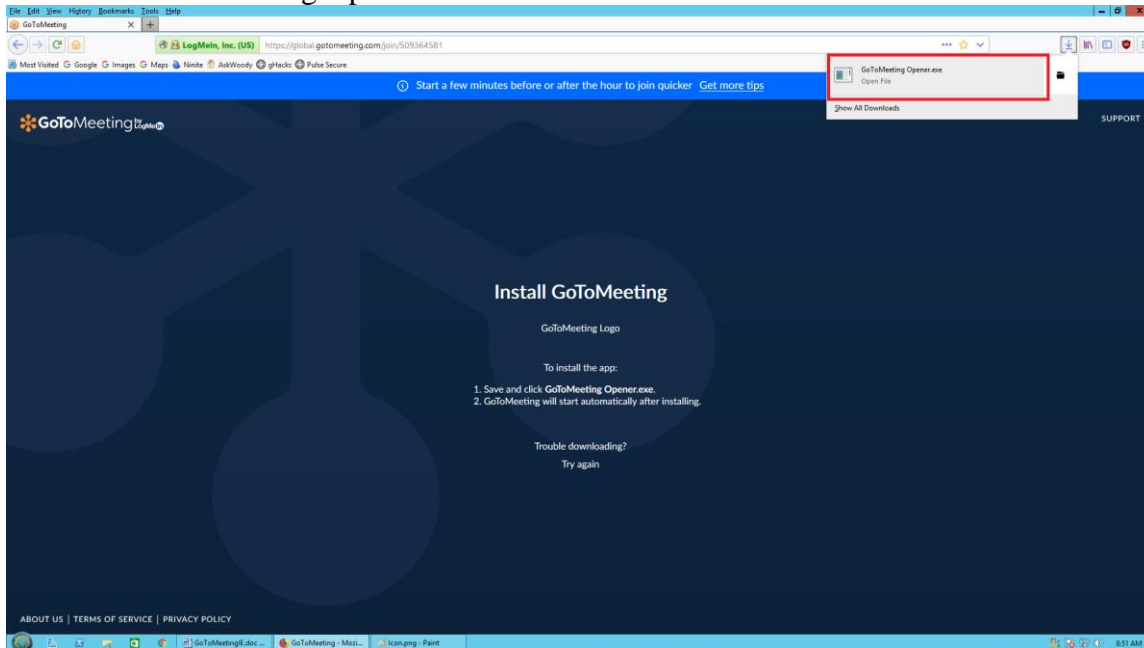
File Edit View History Bookmarks Tools Help
GoToMeeting
LogMeIn, Inc. (US) https://global.gotomeeting.com/join/509364581
Most Visited Google Images Maps Ninite AskWoody gHacks Pulse Secure
GoToMeeting Opener.exe
Open File
Show All Downloads
Start a few minutes before or after the hour to join quicker Get more tips
GoToMeeting by LogMeIn
SUPPORT

Install GoToMeeting

GoToMeeting Logo

To install the app:

1. Save and click GoToMeeting Opener.exe.
2. GoToMeeting will start automatically after installing.

Trouble downloading?
Try again

ABOUT US | TERMS OF SERVICE | PRIVACY POLICY

GoToMeetingE.doc ... GoToMeeting - Mozi... Icon.png - Paint
8:51 AM